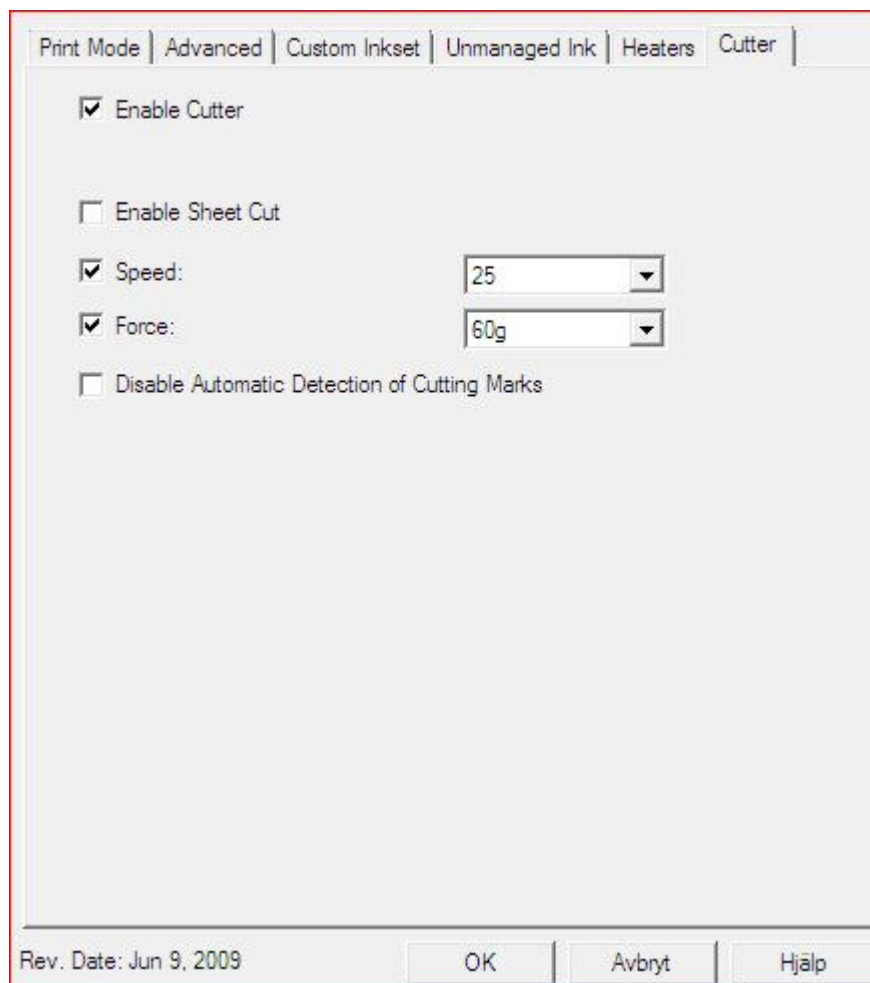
Print Mode | Advanced | Custom Inkset | Unmanaged Ink | Heaters | Cutter

Enable Cutter

Enable Sheet Cut

Speed: 25

Force: 60g

Disable Automatic Detection of Cutting Marks

Rev. Date: Jun 9, 2009

OK

Avbryt

Hjälp